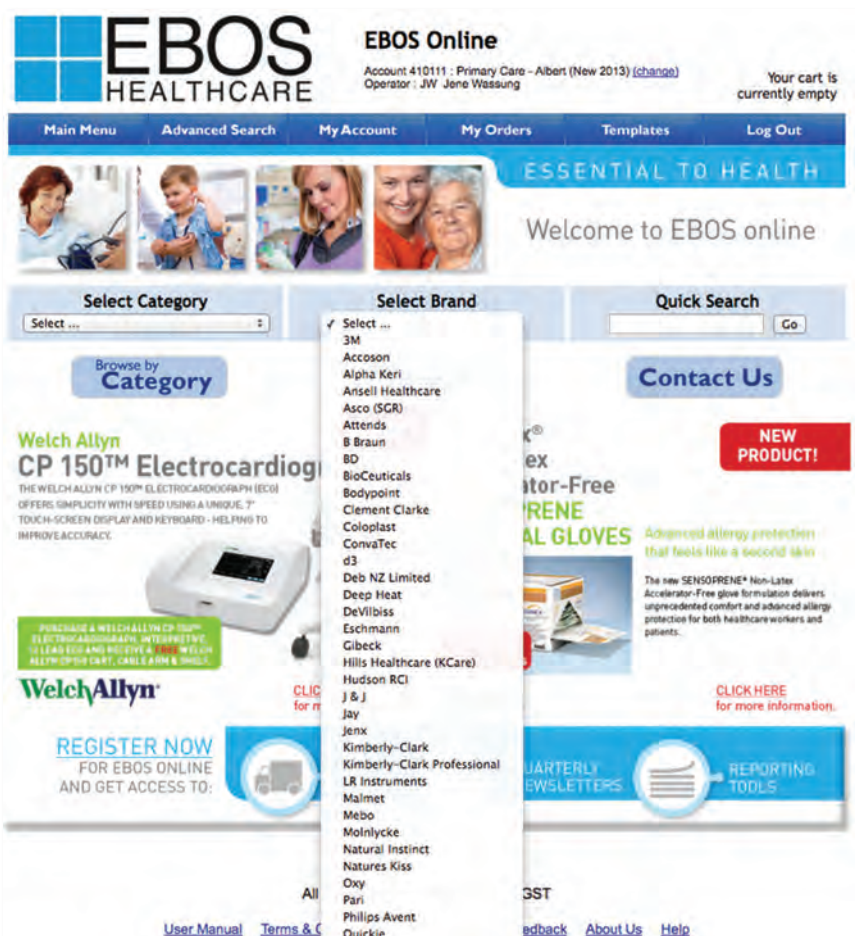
EBOS HEALTHCARE

EBOS Online

Account 410111 : Primary Care - Albert (New 2013) (change)
Operator : JW Jene Wassung

Your cart is currently empty

Main Menu | Advanced Search | My Account | My Orders | Templates | Log Out

ESSENTIAL TO HEALTH

Welcome to EBOS online

Select Category
Select ...

Select Brand

Quick Search
Go

✓ Select ...
3M
Accoson
Alpha Keri
Ansell Healthcare
Asco (SGR)
Attends
B Braun
BD
BioCeuticals
Bodypoint
Clement Clarke
Coloplast
ConvaTec
d3
Deb NZ Limited
Deep Heat
DeVilbiss
Eschmann
Gibeck
Hills Healthcare (KCare)
Hudson RCI
J & J
Jay
Jenx
Kimberly-Clark
Kimberly-Clark Professional
LR Instruments
Malmet
Mebo
Molnlycke
Natural Instinct
Natures Kiss
Oxy
Pari
Philips Avent
Quickie

Browse by Category

Contact Us

Welch Allyn
CP 150™ Electrocardiog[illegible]
THE WELCH ALLYN CP 150™ ELECTROCARDIOGRAPH (ECG) OFFERS SIMPLICITY WITH SPEED USING A UNIQUE, 7" TOUCH-SCREEN DISPLAY AND KEYBOARD - HELPING TO IMPROVE ACCURACY.

PURCHASE A WELCH ALLYN CP 150™ ELECTROCARDIOGRAPH, INTERPRETIVE, 12 LEAD ECG AND RECEIVE A FREE WELCH ALLYN CP150 CART, CABLE ARM & SHELF.

WelchAllyn

CLIC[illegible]
for m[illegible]

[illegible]x®
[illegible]ex
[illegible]ator-Free
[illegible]RENE
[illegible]AL GLOVES

NEW PRODUCT!

Advanced allergy protection that feels like a second skin

The new SENSOPRENE® Non-Latex Accelerator-Free glove formulation delivers unprecedented comfort and advanced allergy protection for both healthcare workers and patients.

CLICK HERE
for more information.

REGISTER NOW
FOR EBOS ONLINE
AND GET ACCESS TO:

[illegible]UARTERLY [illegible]EWSLETTERS

REPORTING TOOLS

All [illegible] GST

User Manual   Terms & C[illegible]   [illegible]edback   About Us   Help